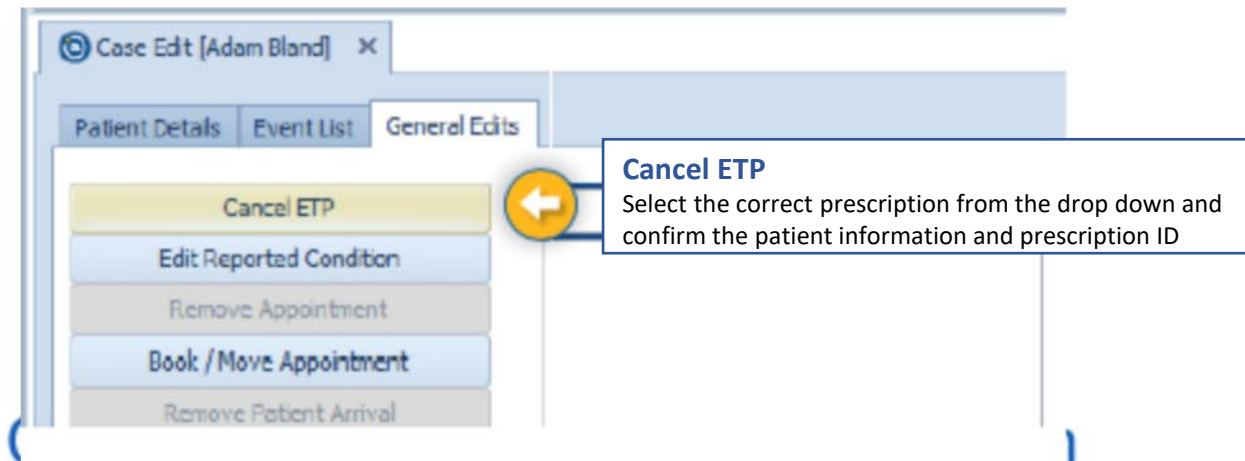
Case Edit [Adam Bland] ✕

Patient Details | Event List | General Edits

Cancel ETP

Edit Reported Condition

Remove Appointment

Book / Move Appointment

Remove Patient Arrival

**Cancel ETP**
Select the correct prescription from the drop down and confirm the patient information and prescription ID